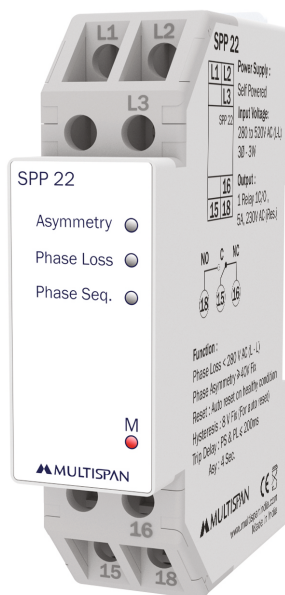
L1 L2
L3

SPP 22
Asymmetry
Phase Loss
Phase Seq.
M
MULTISPAN

16
15 18

SPP 22
Power Supply :
Self Powered
L1 L2
L3
SPP 22
Input Voltage:
280 to 500V AC (L-L)
3Ø - 3W
16
15 18
Output :
1 Relay 1C/O,
5A, 230V AC (Res.)
NO C NC
18 15 16

Function :
Phase Loss < 280 V AC (L-L)
Phase Asymmetry > 40V Fix
Reset : Auto reset on healthy condition
Hysteresis : 8 V Fix (For auto reset)
Trip Delay : PS & PL < 200ms
Asy : 4 Sec.

MULTISPAN
www.multispanindia.com
Made in India